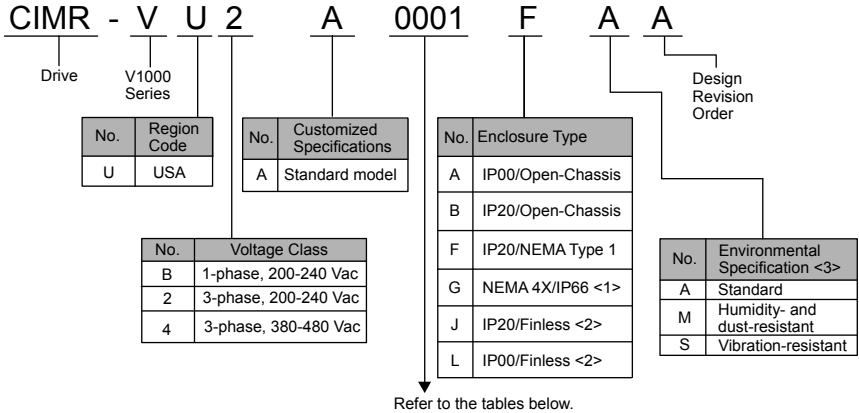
CIMR - V U 2 A 0001 F A A

Drive

V1000 Series

| No. | Region Code |
|---|---|
| U | USA |

| No. | Customized Specifications |
|---|---|
| A | Standard model |

| No. | Voltage Class |
|---|---|
| B | 1-phase, 200-240 Vac |
| 2 | 3-phase, 200-240 Vac |
| 4 | 3-phase, 380-480 Vac |

| No. | Enclosure Type |
|---|---|
| A | IP00/Open-Chassis |
| B | IP20/Open-Chassis |
| F | IP20/NEMA Type 1 |
| G | NEMA 4X/IP66 <1> |
| J | IP20/Finless <2> |
| L | IP00/Finless <2> |

Refer to the tables below.

Design Revision Order

| No. | Environmental Specification <3> |
|---|---|
| A | Standard |
| M | Humidity- and dust-resistant |
| S | Vibration-resistant |